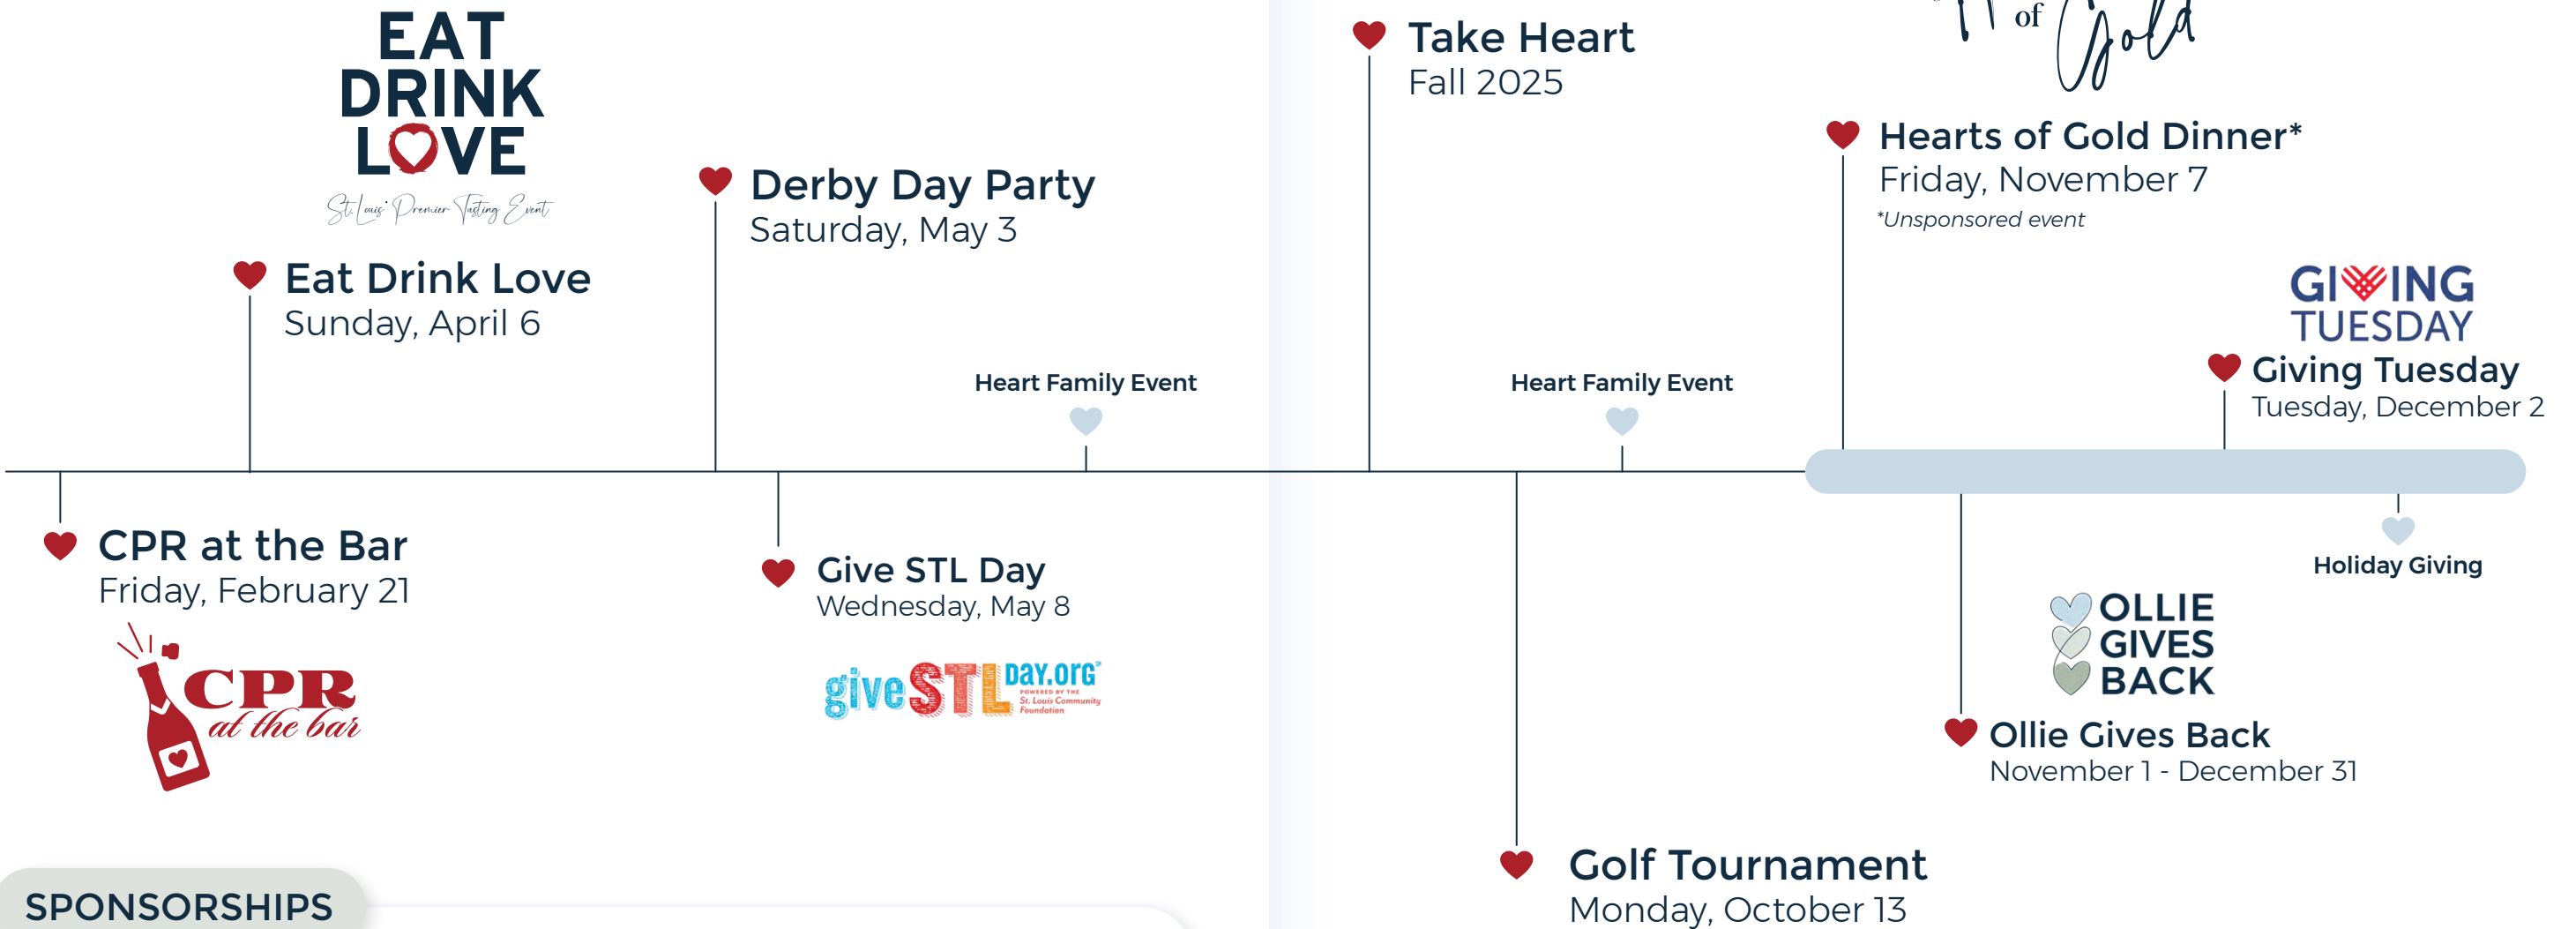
EAT DRINK LOVE
St. Louis' Premier Tasting Event

Eat Drink Love
Sunday, April 6

Derby Day Party
Saturday, May 3

Heart Family Event

Take Heart
Fall 2025

of Gold

Hearts of Gold Dinner*
Friday, November 7
*Unsponsored event

Heart Family Event

GIVING TUESDAY

Giving Tuesday
Tuesday, December 2

CPR at the Bar
Friday, February 21

CPR at the bar

Give STL Day
Wednesday, May 8

giveSTLday.org POWERED BY THE St. Louis Community Foundation

Holiday Giving

OLLIE GIVES BACK

Ollie Gives Back
November 1 - December 31

Golf Tournament
Monday, October 13

SPONSORSHIPS